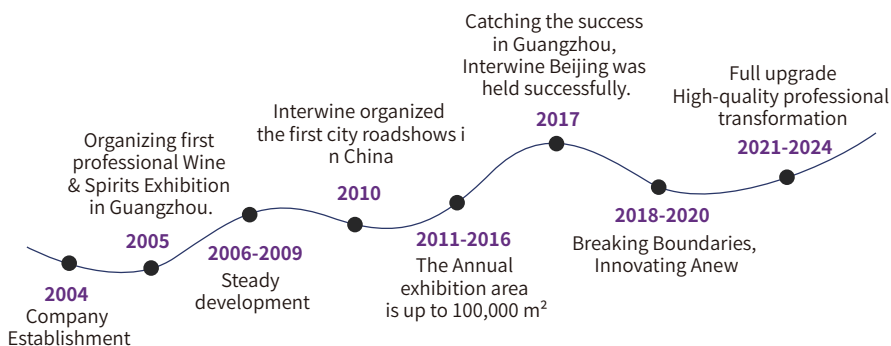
Catching the success in Guangzhou, Interwine Beijing was held successfully.

Full upgrade High-quality professional transformation

Interwine organized the first city roadshows i n China

2017

Organizing first professional Wine & Spirits Exhibition in Guangzhou.

2021-2024

2010

2005

2006-2009

2011-2016

2018-2020

Steady development

The Annual exhibition area is up to 100,000 $m^2$

Breaking Boundaries, Innovating Anew

2004

Company Establishment